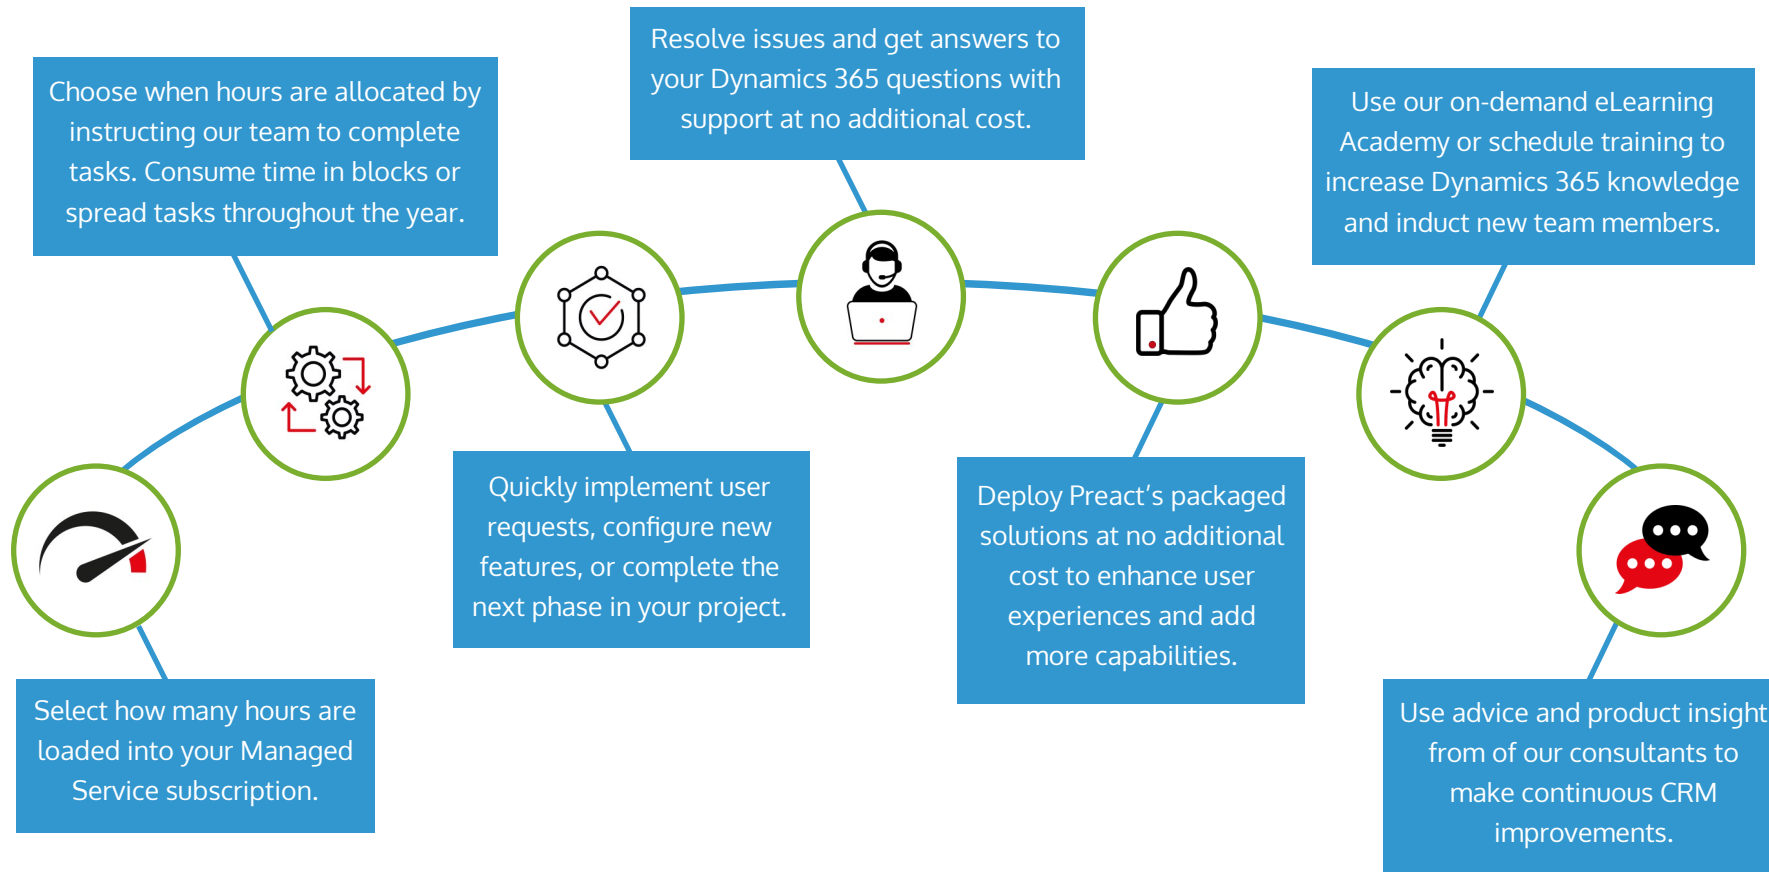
Select how many hours are loaded into your Managed Service subscription.

Choose when hours are allocated by instructing our team to complete tasks. Consume time in blocks or spread tasks throughout the year.

Quickly implement user requests, configure new features, or complete the next phase in your project.

Resolve issues and get answers to your Dynamics 365 questions with support at no additional cost.

Deploy Preact's packaged solutions at no additional cost to enhance user experiences and add more capabilities.

Use our on-demand eLearning Academy or schedule training to increase Dynamics 365 knowledge and induct new team members.

Use advice and product insight from of our consultants to make continuous CRM improvements.